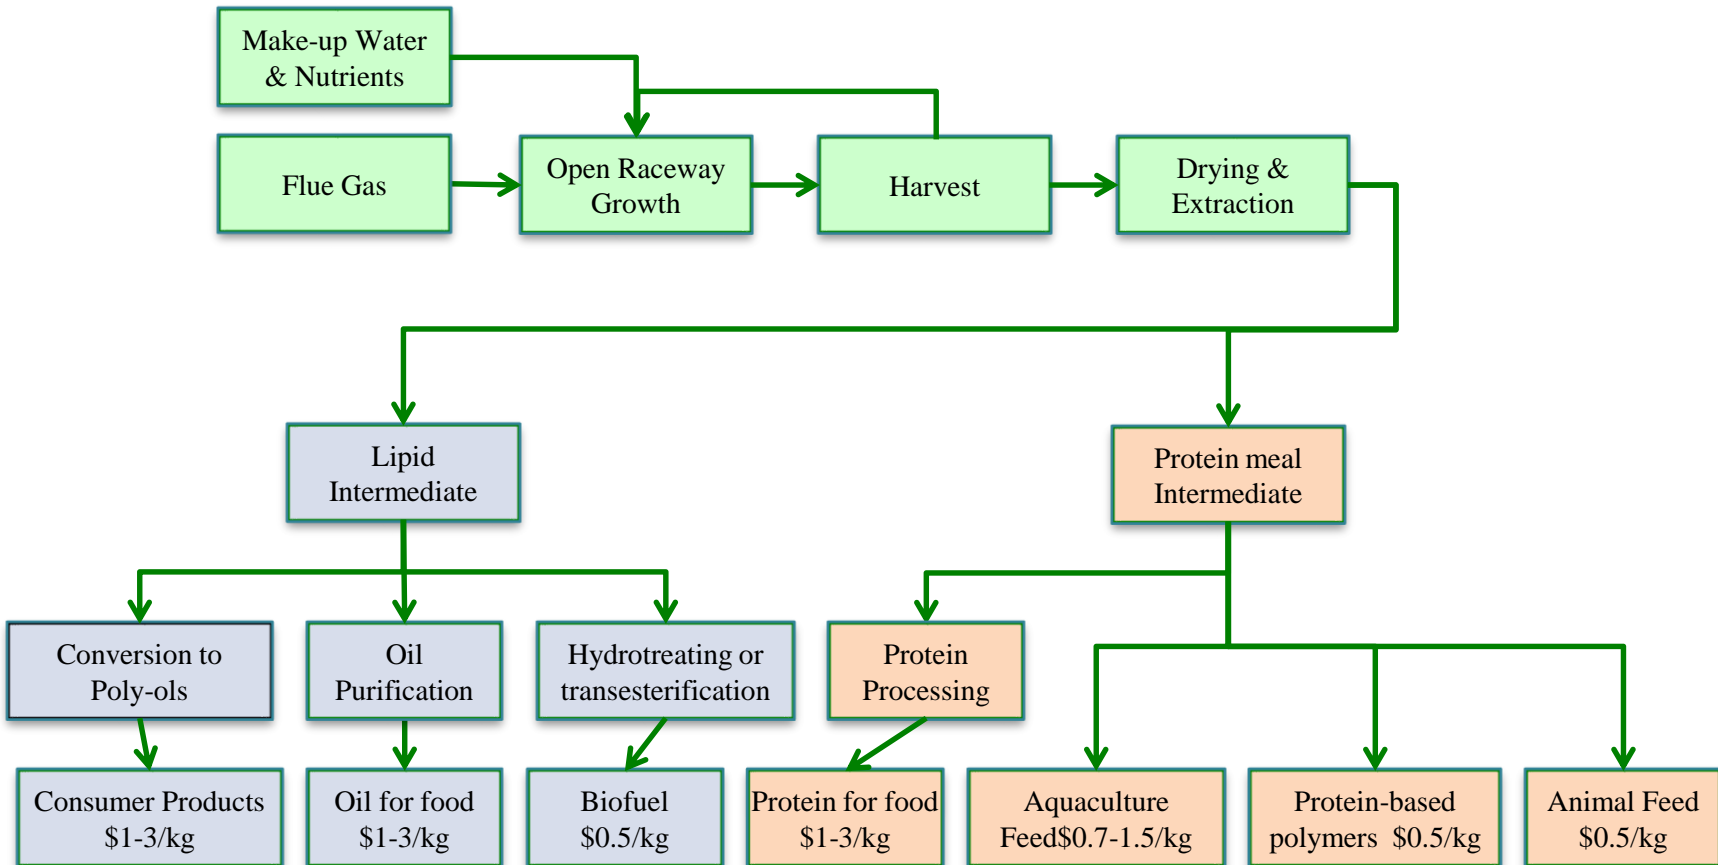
Make-up Water & Nutrients

Flue Gas

Open Raceway Growth

Harvest

Drying & Extraction

Lipid Intermediate

Protein meal Intermediate

Conversion to Poly-ols

Oil Purification

Hydrotreating or transesterification

Protein Processing

Consumer Products \$1-3/kg

Oil for food \$1-3/kg

Biofuel \$0.5/kg

Protein for food \$1-3/kg

Aquaculture Feed\$0.7-1.5/kg

Protein-based polymers \$0.5/kg

Animal Feed \$0.5/kg